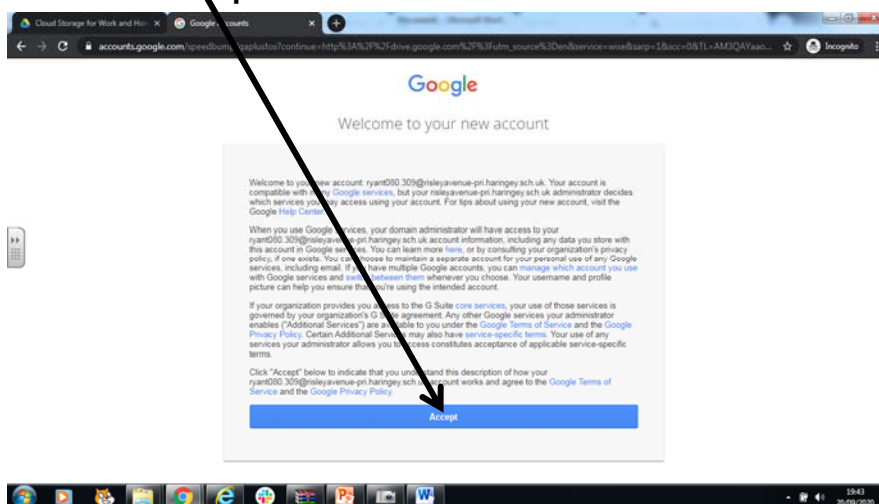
Cloud Storage for Work and Ho ×   Google Accounts ×

Document - Microsoft Word

accounts.google.com/speedbump/gaplustos?continue=http%3A%2F%2Fdrive.google.com%2F%3Futm_source%3Den&service=wise&sarp=1&scc=0&TL=AM3QAYaao...   Incognito

Google

Welcome to your new account

Welcome to your new account: ryant080.309@risleyavenue-pri.haringey.sch.uk. Your account is compatible with many Google services, but your risleyavenue-pri.haringey.sch.uk administrator decides which services you may access using your account. For tips about using your new account, visit the Google Help Center.

When you use Google services, your domain administrator will have access to your ryant080.309@risleyavenue-pri.haringey.sch.uk account information, including any data you store with this account in Google services. You can learn more here, or by consulting your organization's privacy policy, if one exists. You can choose to maintain a separate account for your personal use of any Google services, including email. If you have multiple Google accounts, you can manage which account you use with Google services and switch between them whenever you choose. Your username and profile picture can help you ensure that you're using the intended account.

If your organization provides you access to the G Suite core services, your use of those services is governed by your organization's G Suite agreement. Any other Google services your administrator enables ("Additional Services") are available to you under the Google Terms of Service and the Google Privacy Policy. Certain Additional Services may also have service-specific terms. Your use of any services your administrator allows you to access constitutes acceptance of applicable service-specific terms.

Click "Accept" below to indicate that you understand this description of how your ryant080.309@risleyavenue-pri.haringey.sch.uk account works and agree to the Google Terms of Service and the Google Privacy Policy.

Accept

19:43
20/09/2020